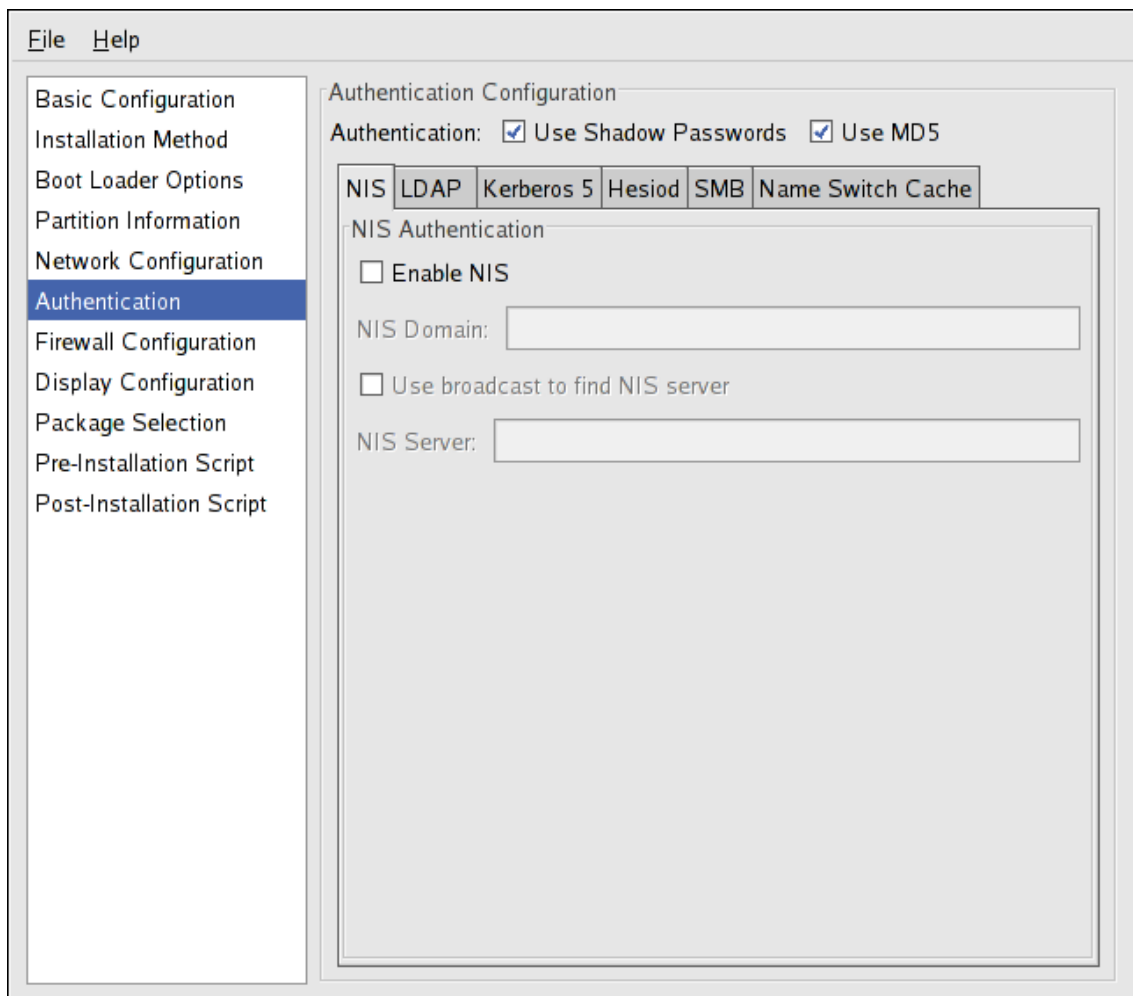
File Help

Basic Configuration
Installation Method
Boot Loader Options
Partition Information
Network Configuration
Authentication
Firewall Configuration
Display Configuration
Package Selection
Pre-Installation Script
Post-Installation Script

Authentication Configuration

Authentication: Use Shadow Passwords Use MD5

NIS LDAP Kerberos 5 Hesiod SMB Name Switch Cache

NIS Authentication

Enable NIS

NIS Domain:

Use broadcast to find NIS server

NIS Server: